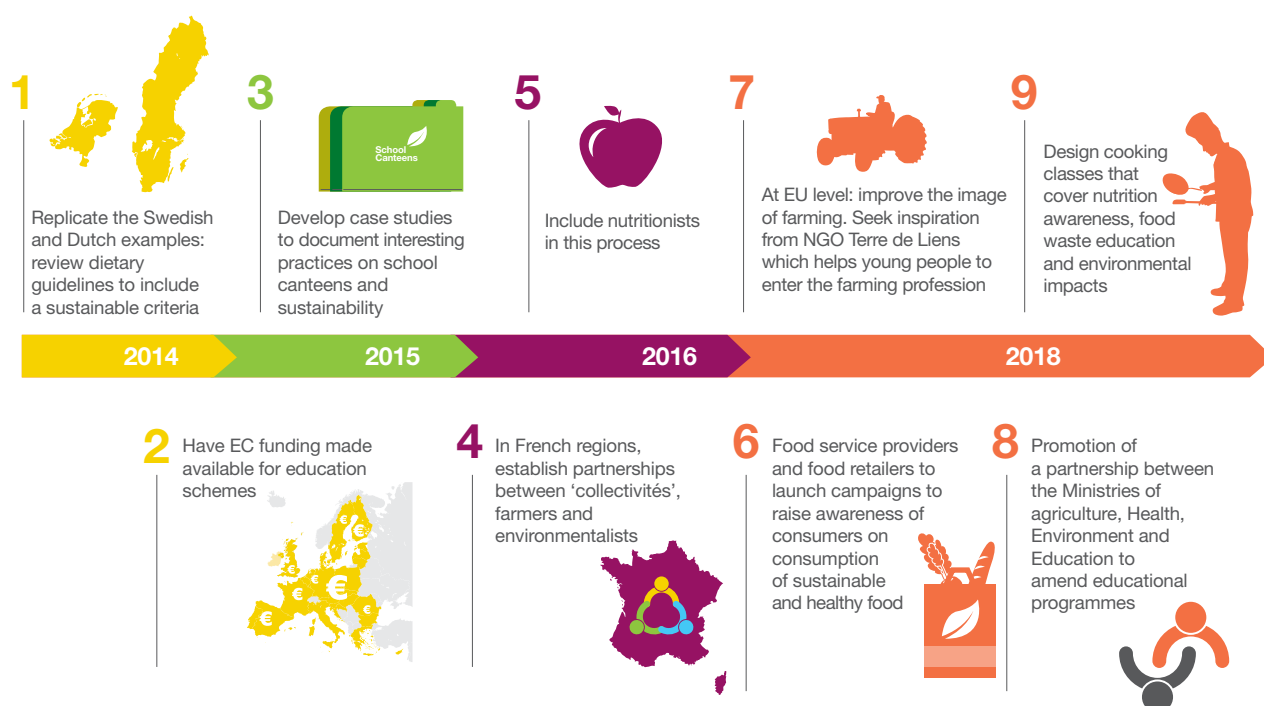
1

Replicate the Swedish and Dutch examples: review dietary guidelines to include a sustainable criteria

3

School Canteens

Develop case studies to document interesting practices on school canteens and sustainability

5

Include nutritionists in this process

7

At EU level: improve the image of farming. Seek inspiration from NGO Terre de Liens which helps young people to enter the farming profession

9

Design cooking classes that cover nutrition awareness, food waste education and environmental impacts

2014

2015

2016

2018

2

Have EC funding made available for education schemes

4

In French regions, establish partnerships between 'collectivités', farmers and environmentalists

6

Food service providers and food retailers to launch campaigns to raise awareness of consumers on consumption of sustainable and healthy food

8

Promotion of a partnership between the Ministries of agriculture, Health, Environment and Education to amend educational programmes